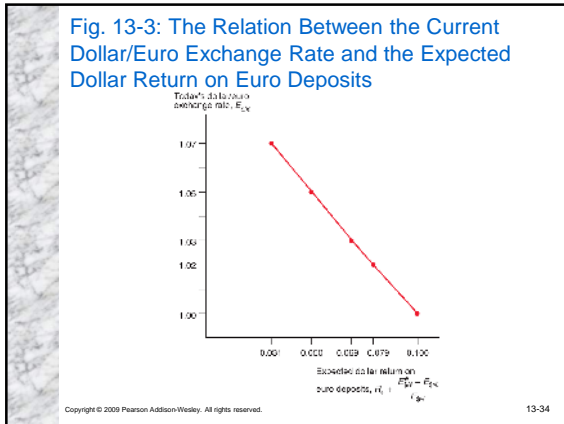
Fig. 13-3: The Relation Between the Current Dollar/Euro Exchange Rate and the Expected Dollar Return on Euro Deposits

Today's dollar/euro exchange rate, $E_{\$/€}$

1.07

1.05

1.03

1.02

1.00

0.031 0.050 0.069 0.079 0.100

Expected dollar return on euro deposits, $R_€ + \frac{E^e_{\$/€} - E_{\$/€}}{E_{\$/€}}$

Copyright © 2009 Pearson Addison-Wesley. All rights reserved.

13-34